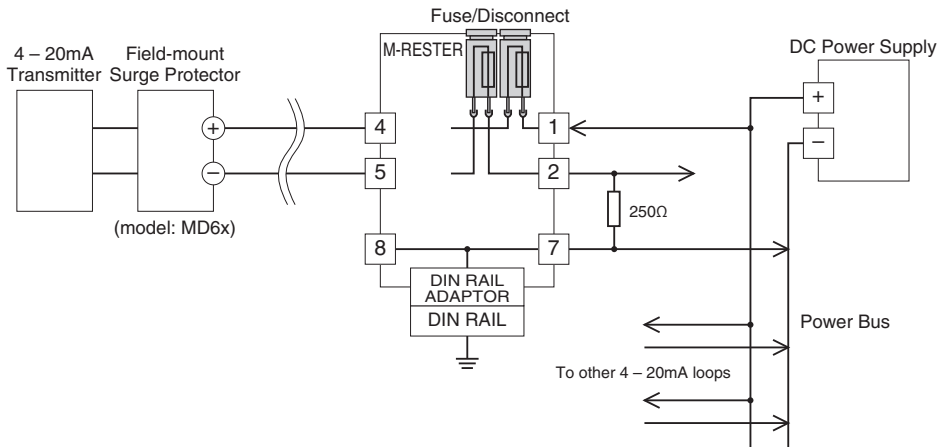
Fuse/Disconnect

4 – 20mA Transmitter

Field-mount Surge Protector

M-RESTER

DC Power Supply

+

+

–

–

4

5

8

1

2

7

250Ω

(model: MD6x)

DIN RAIL ADAPTOR

DIN RAIL

Power Bus

To other 4 – 20mA loops